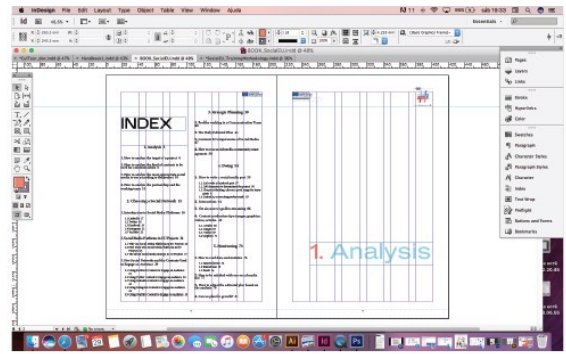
InDesign File Edit Layout Type Object Table View Window Ajuda

Essentials

46,6%

BOOK_SocialDJ.indd @ 48%

INDEX

1. Analysis

Pages
Layers
Links
Stroke
Hyperlinks
Color
Swatches
Paragraph
Character Styles
Paragraph Styles
Character
Index
Text Wrap
Pathfinder
Buttons and Forms
Bookmarks

1. Analysis